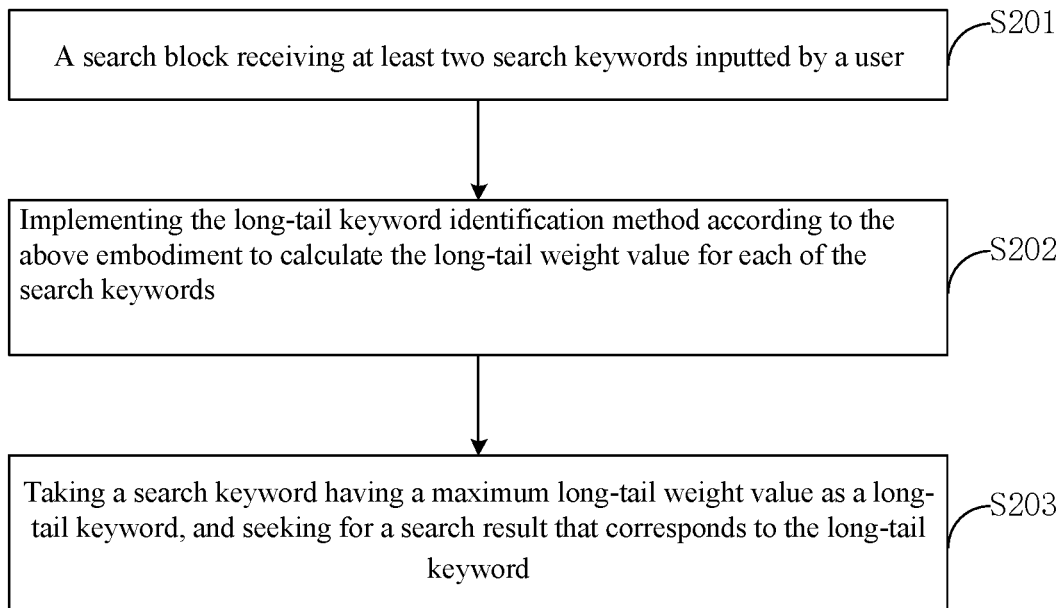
A search block receiving at least two search keywords inputted by a user

S201

Implementing the long-tail keyword identification method according to the above embodiment to calculate the long-tail weight value for each of the search keywords

S202

Taking a search keyword having a maximum long-tail weight value as a long-tail keyword, and seeking for a search result that corresponds to the long-tail keyword

S203